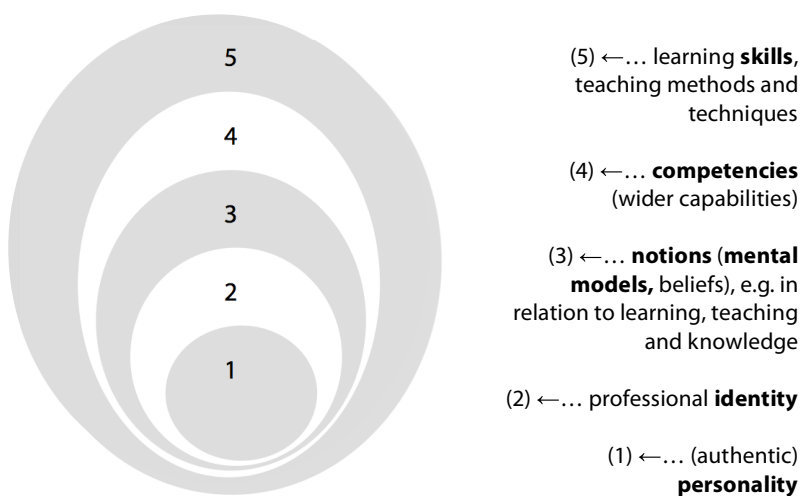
5

4

3

2

1

(5) ←… learning **skills**, teaching methods and techniques

(4) ←… **competencies** (wider capabilities)

(3) ←… **notions** (**mental models,** beliefs), e.g. in relation to learning, teaching and knowledge

(2) ←… professional **identity**

(1) ←… (authentic) **personality**